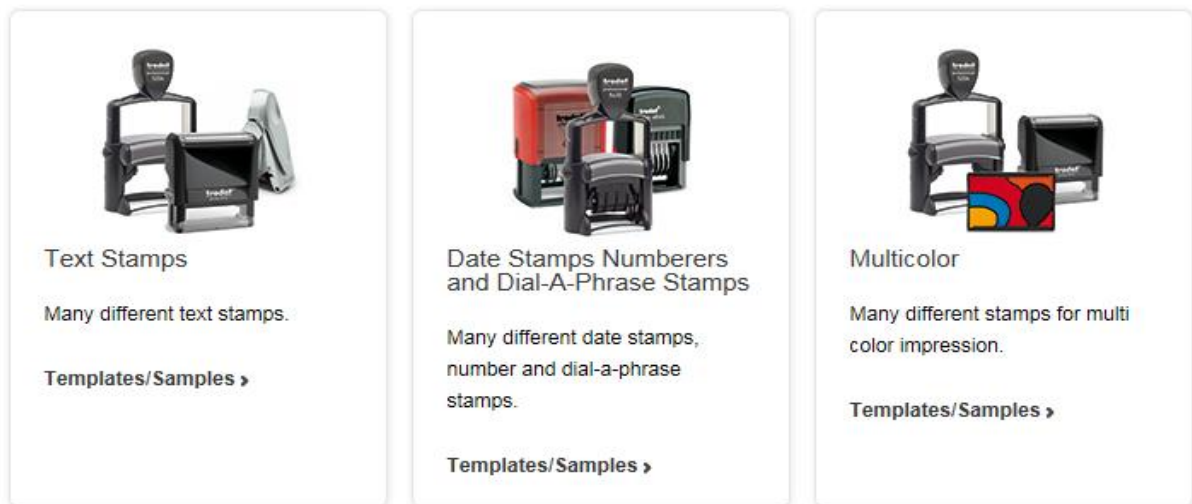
Text Stamps

Many different text stamps.

Templates/Samples ›

Date Stamps Numberers and Dial-A-Phrase Stamps

Many different date stamps, number and dial-a-phrase stamps.

Templates/Samples ›

Multicolor

Many different stamps for multi color impression.

Templates/Samples ›